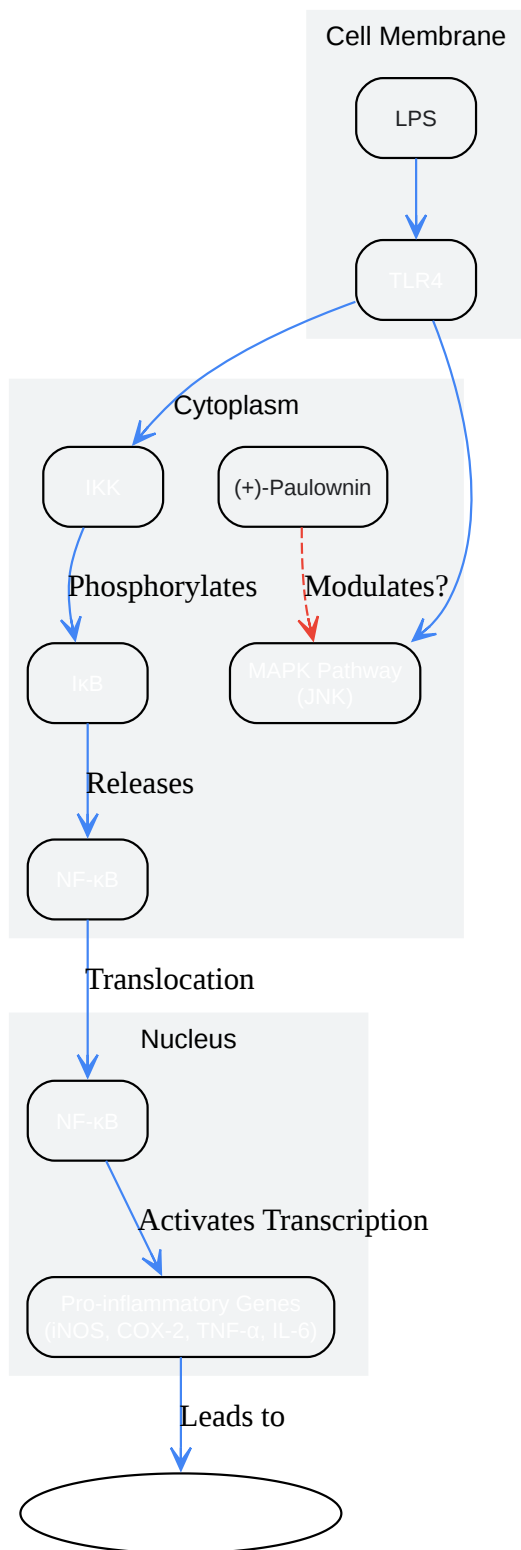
Cell Membrane

LPS

TLR4

Cytoplasm

IKK

(+)-Paulownin

Phosphorylates

Modulates?

IκB

MAPK Pathway (JNK)

Releases

NF-κB

Translocation

Nucleus

NF-κB

Activates Transcription

Pro-inflammatory Genes (iNOS, COX-2, TNF-α, IL-6)

Leads to